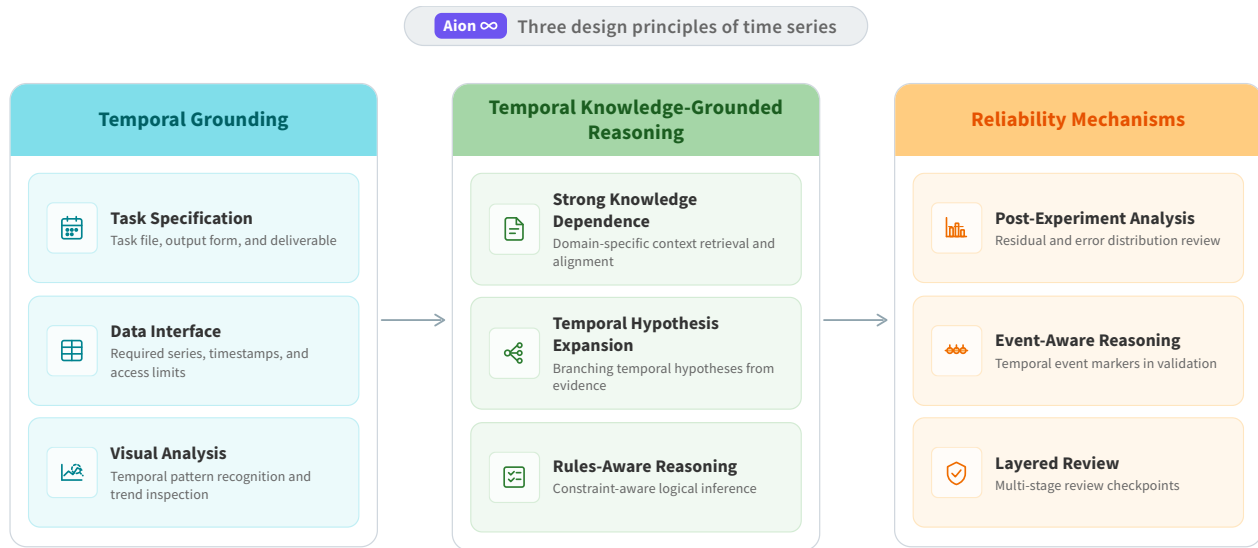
Aion ∞ Three design principles of time series

Temporal Grounding

Task Specification
Task file, output form, and deliverable

Data Interface
Required series, timestamps, and access limits

Visual Analysis
Temporal pattern recognition and trend inspection

Temporal Knowledge-Grounded Reasoning

Strong Knowledge Dependence
Domain-specific context retrieval and alignment

Temporal Hypothesis Expansion
Branching temporal hypotheses from evidence

Rules-Aware Reasoning
Constraint-aware logical inference

Reliability Mechanisms

Post-Experiment Analysis
Residual and error distribution review

Event-Aware Reasoning
Temporal event markers in validation

Layered Review
Multi-stage review checkpoints